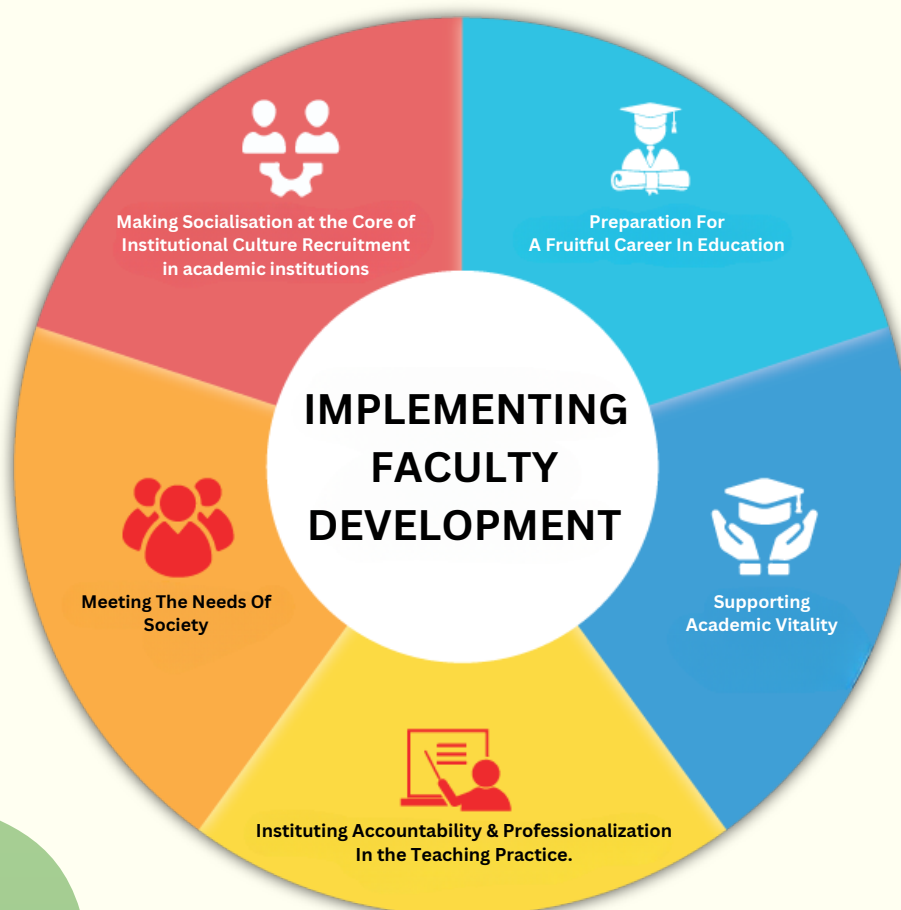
IMPLEMENTING FACULTY DEVELOPMENT

Making Socialisation at the Core of Institutional Culture Recruitment in academic institutions

Preparation For A Fruitful Career In Education

Supporting Academic Vitality

Instituting Accountability & Professionalization In the Teaching Practice.

Meeting The Needs Of Society